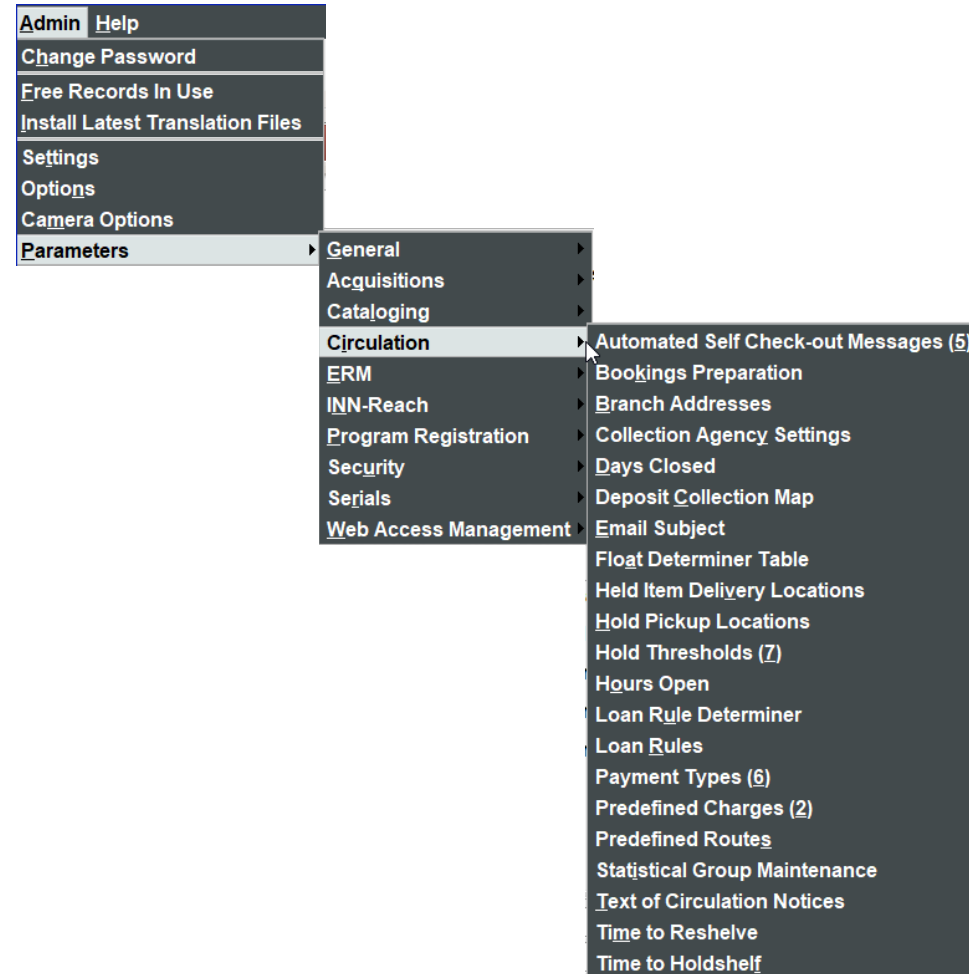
Admin Help
Change Password
Free Records In Use
Install Latest Translation Files
Settings
Options
Camera Options
Parameters

General
Acquisitions
Cataloging
Circulation
ERM
INN-Reach
Program Registration
Security
Serials
Web Access Management

Automated Self Check-out Messages (5)
Bookings Preparation
Branch Addresses
Collection Agency Settings
Days Closed
Deposit Collection Map
Email Subject
Float Determiner Table
Held Item Delivery Locations
Hold Pickup Locations
Hold Thresholds (7)
Hours Open
Loan Rule Determiner
Loan Rules
Payment Types (6)
Predefined Charges (2)
Predefined Routes
Statistical Group Maintenance
Text of Circulation Notices
Time to Reshelve
Time to Holdshelf